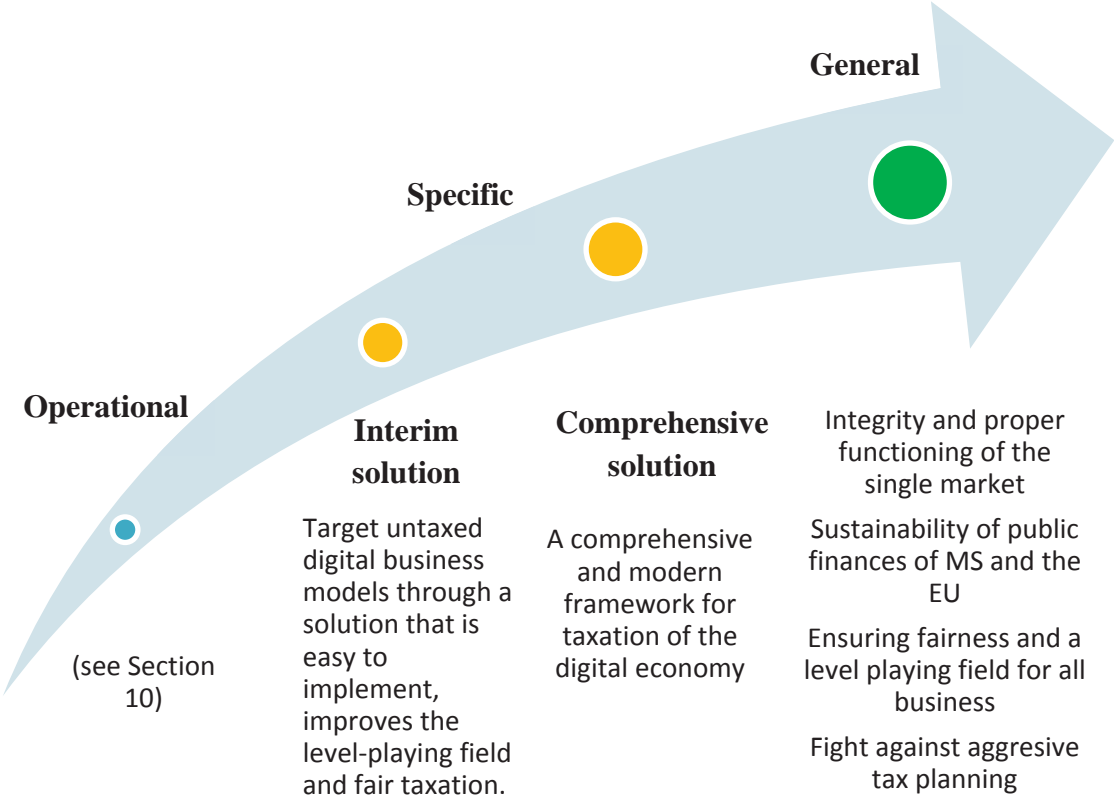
General

Specific

Operational

Interim solution

Target untaxed digital business models through a solution that is easy to implement, improves the level-playing field and fair taxation.

Comprehensive solution

A comprehensive and modern framework for taxation of the digital economy

Integrity and proper functioning of the single market

Sustainability of public finances of MS and the EU

Ensuring fairness and a level playing field for all business

Fight against aggresive tax planning

(see Section 10)